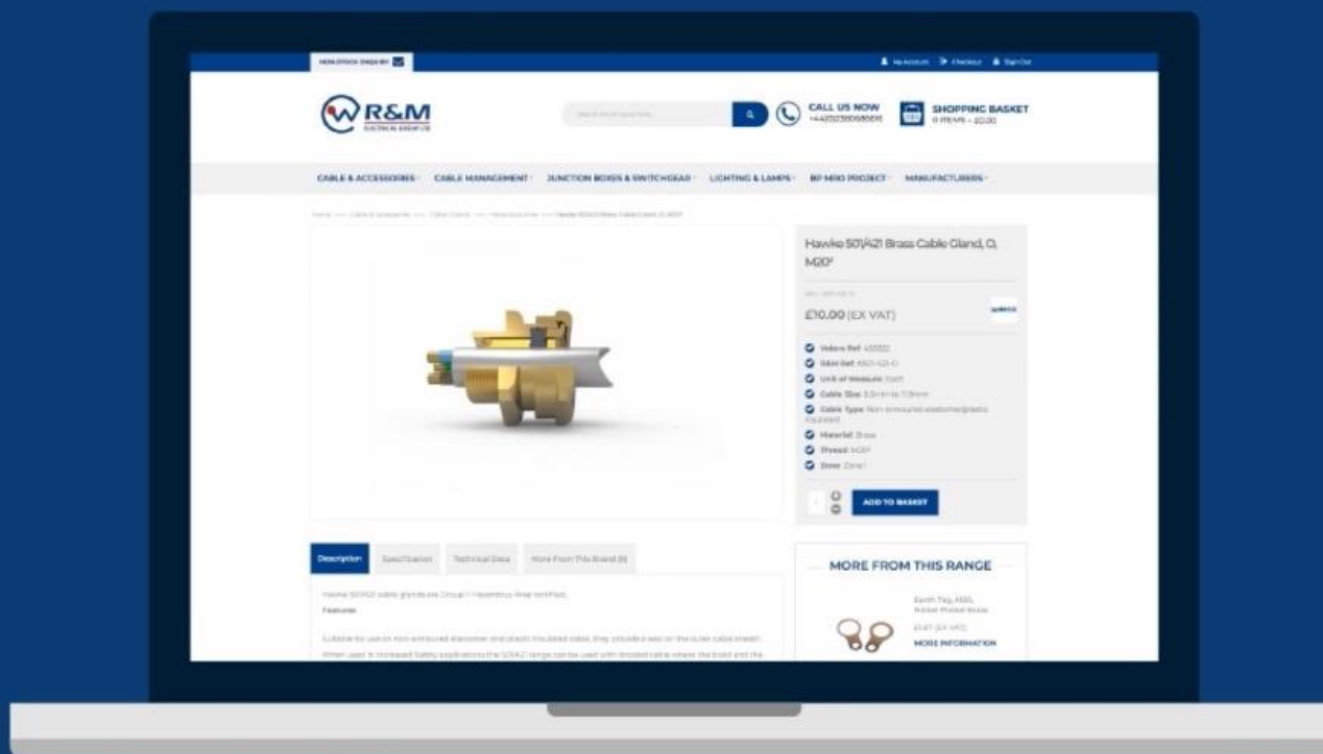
NON STOCK ENQUIRY

My Account Checkout Sign Out

R&M ELECTRICAL GROUP LTD

CALL US NOW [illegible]

SHOPPING BASKET 0 ITEMS - £0.00

CABLE & ACCESSORIES CABLE MANAGEMENT JUNCTION BOXES & SWITCHGEAR LIGHTING & LAMPS BP MDO PROJECT MANUFACTURERS

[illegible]

Hawke 501/421 Brass Cable Gland, O, M20"

£10.00 (EX VAT)

Vebro Ref: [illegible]
Mfr Ref: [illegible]
Unit of Measure: Each
Cable Size: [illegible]
Cable Type: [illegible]
Material: Brass
Thread: M20
Zone: Zone 1

ADD TO BASKET

Description Specification Technical Data More From This Brand

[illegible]

Features

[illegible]

MORE FROM THIS RANGE

Earth Tag, M20, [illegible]

£0.47 (EX VAT)

MORE INFORMATION